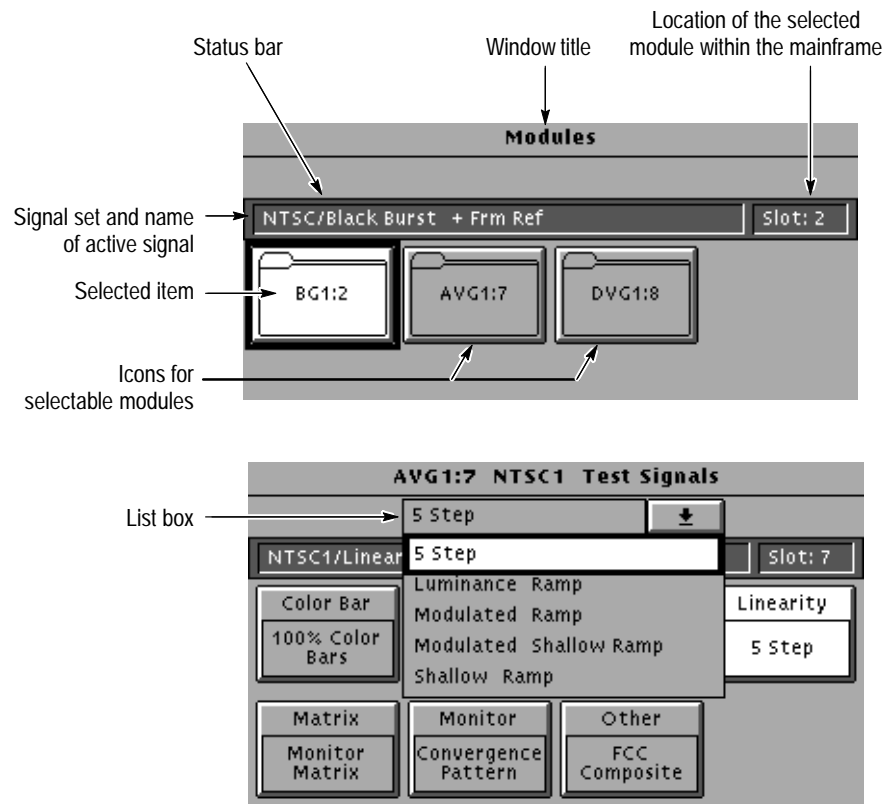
Status bar

Window title

Location of the selected module within the mainframe

Modules

Signal set and name of active signal

NTSC/Black Burst + Frm Ref

Slot: 2

Selected item

BG1:2

AVG1:7

DVG1:8

Icons for selectable modules

AVG1:7 NTSC1 Test Signals

List box

5 Step

NTSC1/Linear

5 Step

Luminance Ramp

Modulated Ramp

Modulated Shallow Ramp

Shallow Ramp

Slot: 7

Color Bar

100% Color Bars

Linearity

5 Step

Matrix

Monitor Matrix

Monitor

Convergence Pattern

Other

FCC Composite